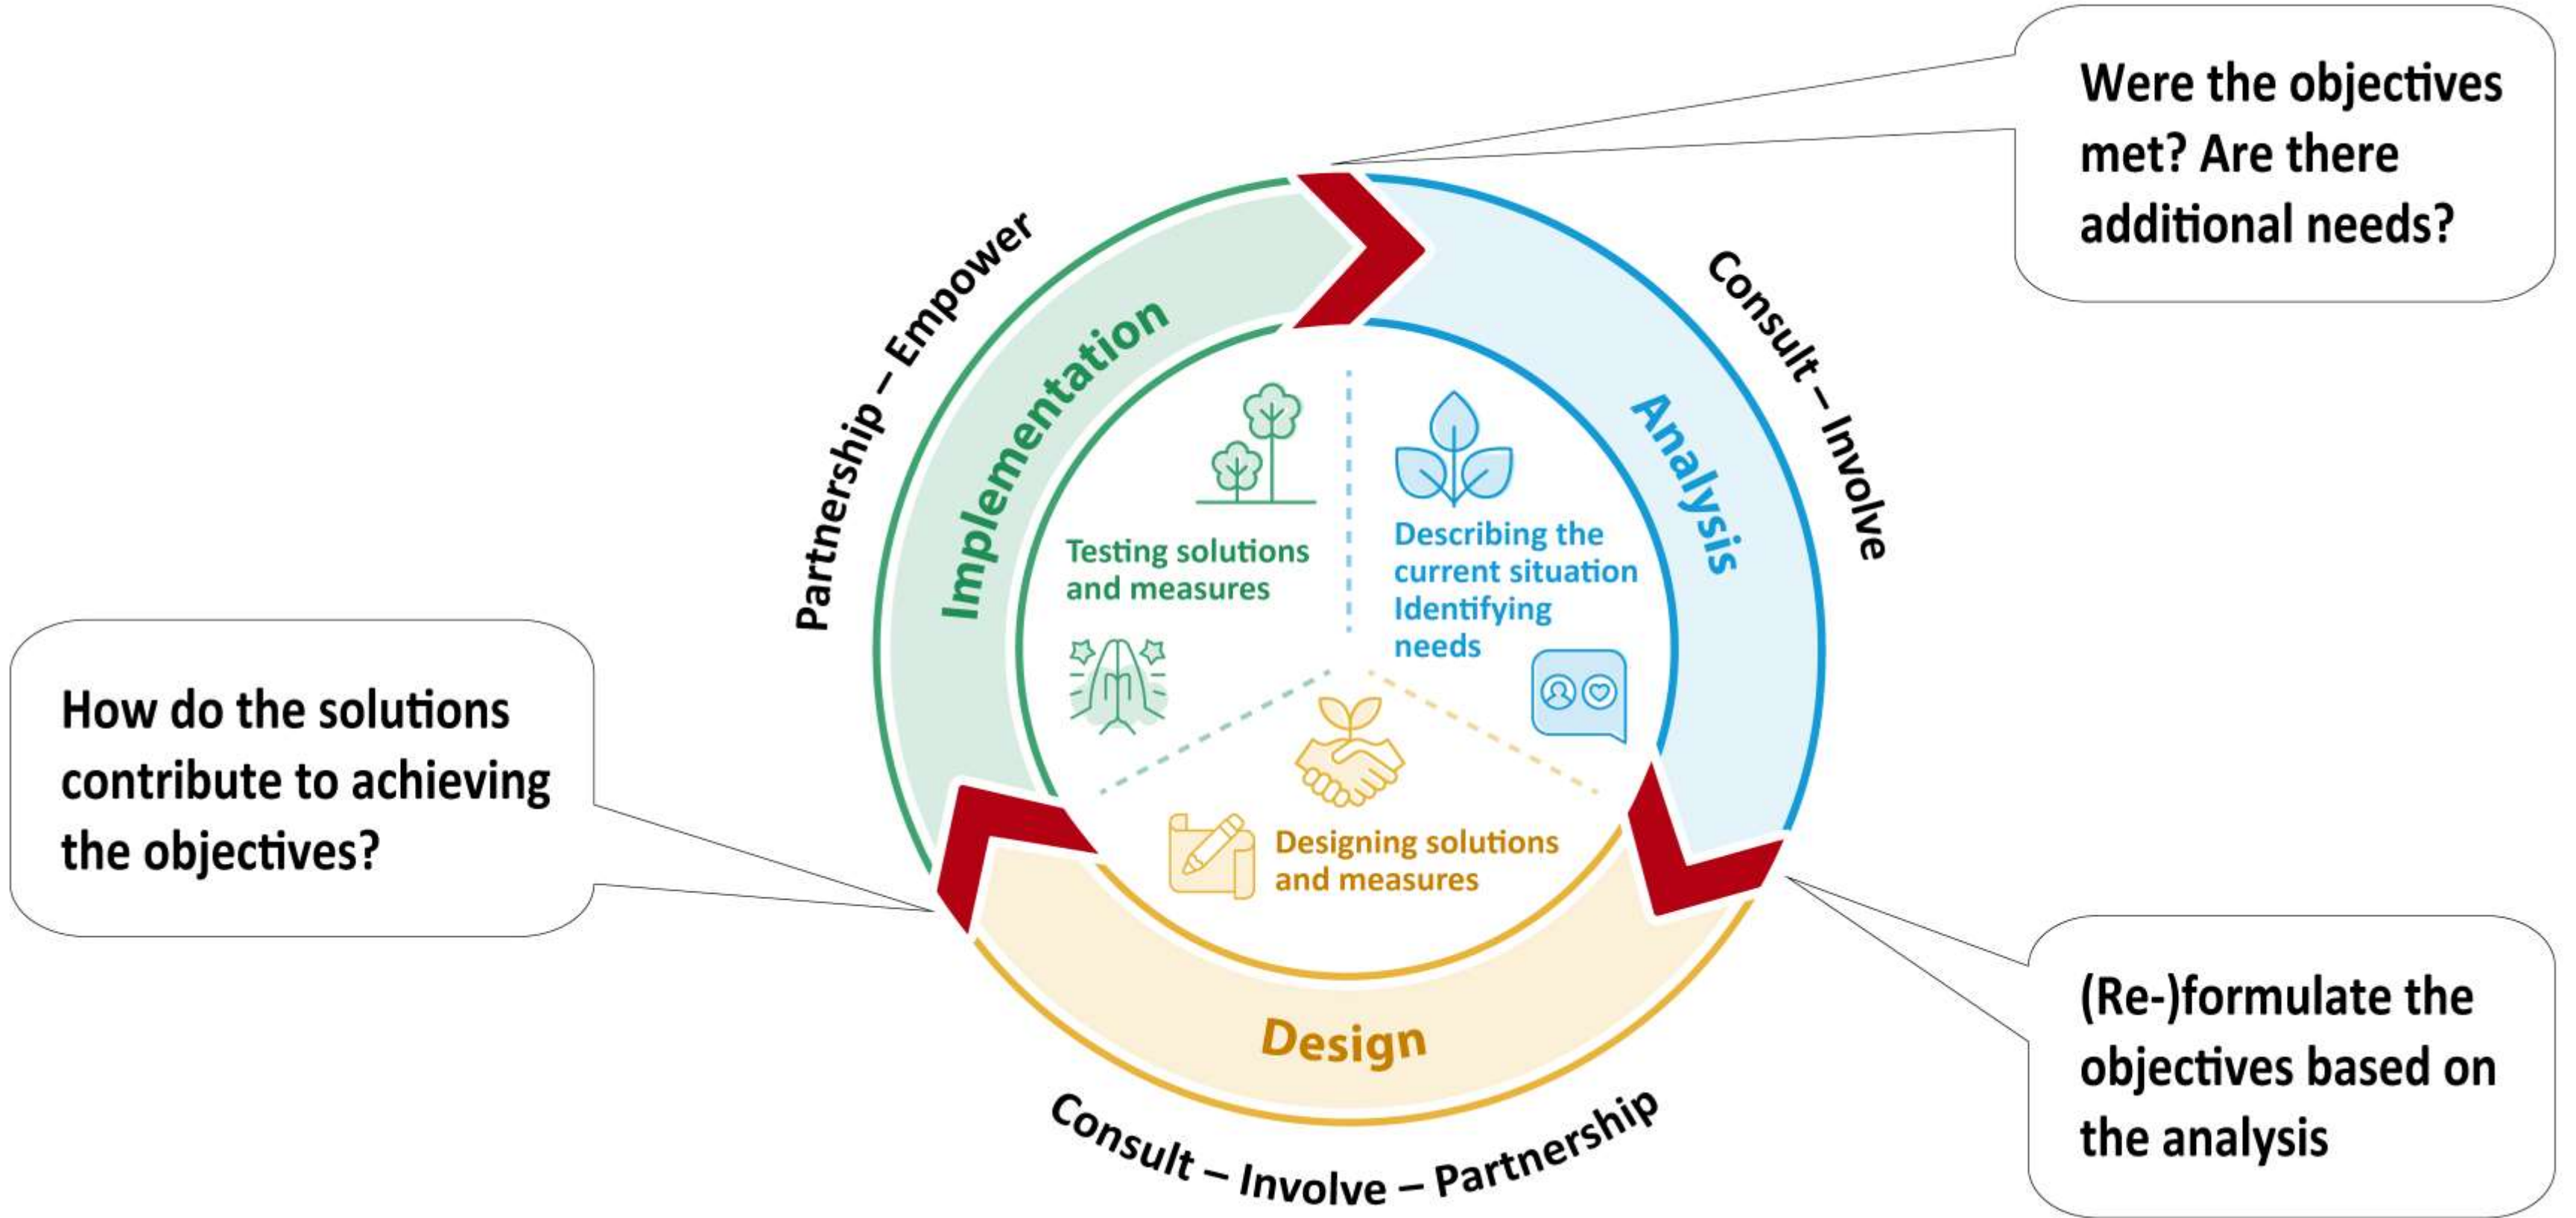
Were the objectives met? Are there additional needs?

Partnership – Empower

Implementation

Consult – Involve

Analysis

Testing solutions and measures

Describing the current situation Identifying needs

How do the solutions contribute to achieving the objectives?

Designing solutions and measures

Design

Consult – Involve – Partnership

(Re-)formulate the objectives based on the analysis